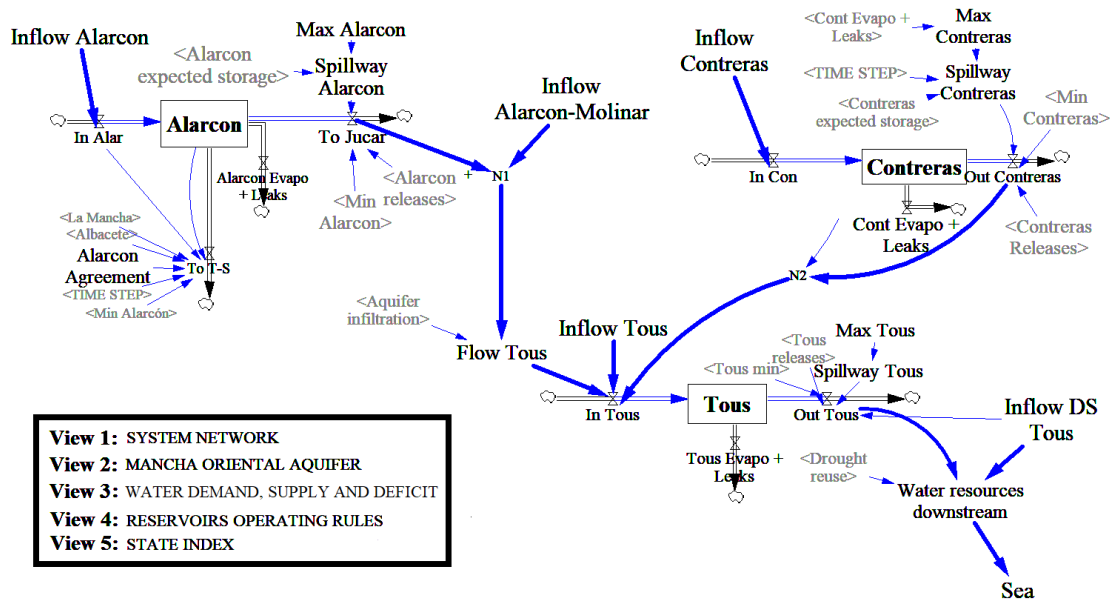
Inflow Alarcon

<Alarcon expected storage>

Max Alarcon

Spillway Alarcon

In Alar

Alarcon

To Jucar

Inflow Alarcon-Molinar

Alarcon Evapo + Leaks

<Alarcon releases>

+

N1

<Min Alarcon>

<La Mancha>

<Albacete>

Alarcon Agreement

To T-S

<TIME STEP>

<Min Alarcón>

<Cont Evapo + Leaks>

Max Contreras

Inflow Contreras

<TIME STEP>

Spillway Contreras

<Contreras expected storage>

<Min Contreras>

In Con

Contreras

Out Contreras

Cont Evapo Leaks

+

<Contreras Releases>

N2

<Aquifer infiltration>

Flow Tous

Inflow Tous

<Tous releases>

Max Tous

<Tous min>

Spillway Tous

In Tous

Tous

Out Tous

Inflow DS Tous

Tous Evapo + Leaks

<Drought reuse>

Water resources downstream

Sea

View 1: SYSTEM NETWORK
View 2: MANCHA ORIENTAL AQUIFER
View 3: WATER DEMAND, SUPPLY AND DEFICIT
View 4: RESERVOIRS OPERATING RULES
View 5: STATE INDEX